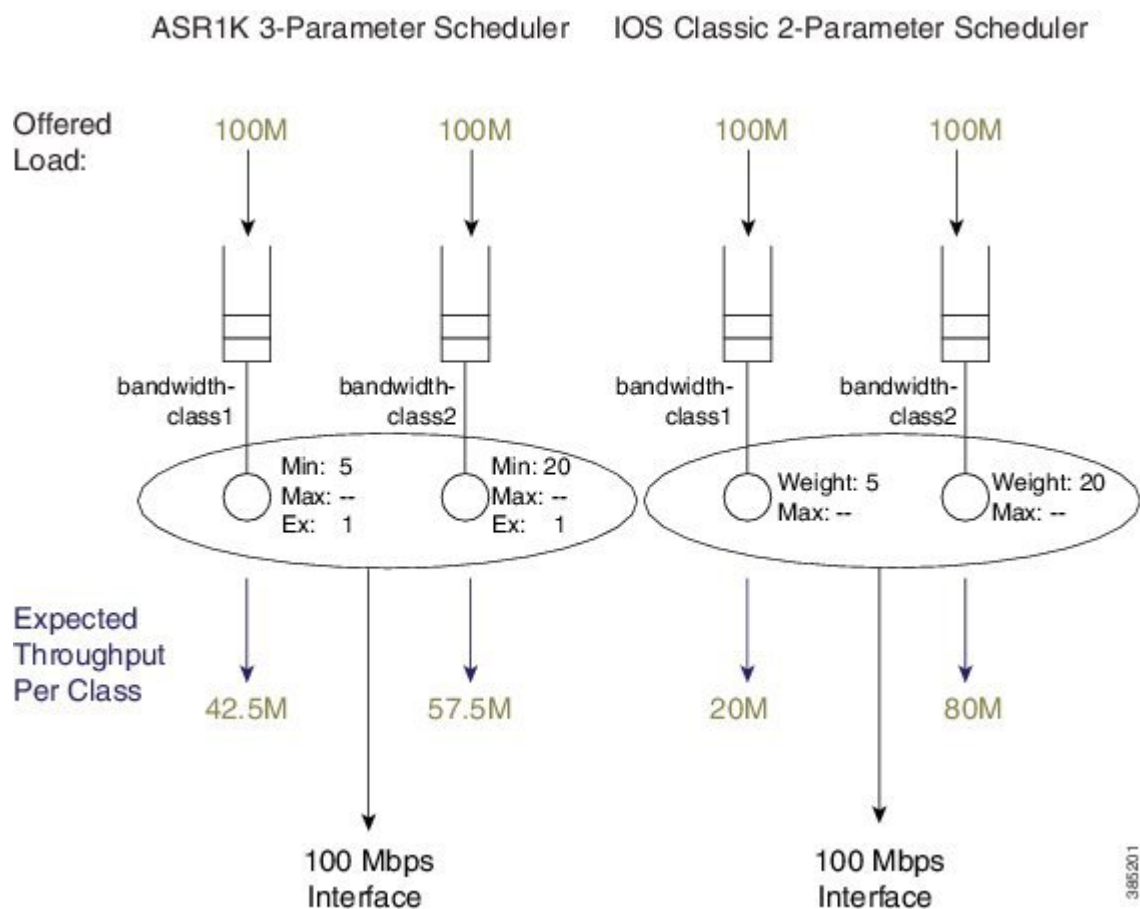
ASR1K 3-Parameter Scheduler

IOS Classic 2-Parameter Scheduler

Offered Load:

100M

100M

100M

100M

bandwidth-class1

bandwidth-class2

bandwidth-class1

bandwidth-class2

Min: 5
Max: --
Ex: 1

Min: 20
Max: --
Ex: 1

Weight: 5
Max: --

Weight: 20
Max: --

Expected Throughput Per Class

42.5M

57.5M

20M

80M

100 Mbps Interface

100 Mbps Interface

385201